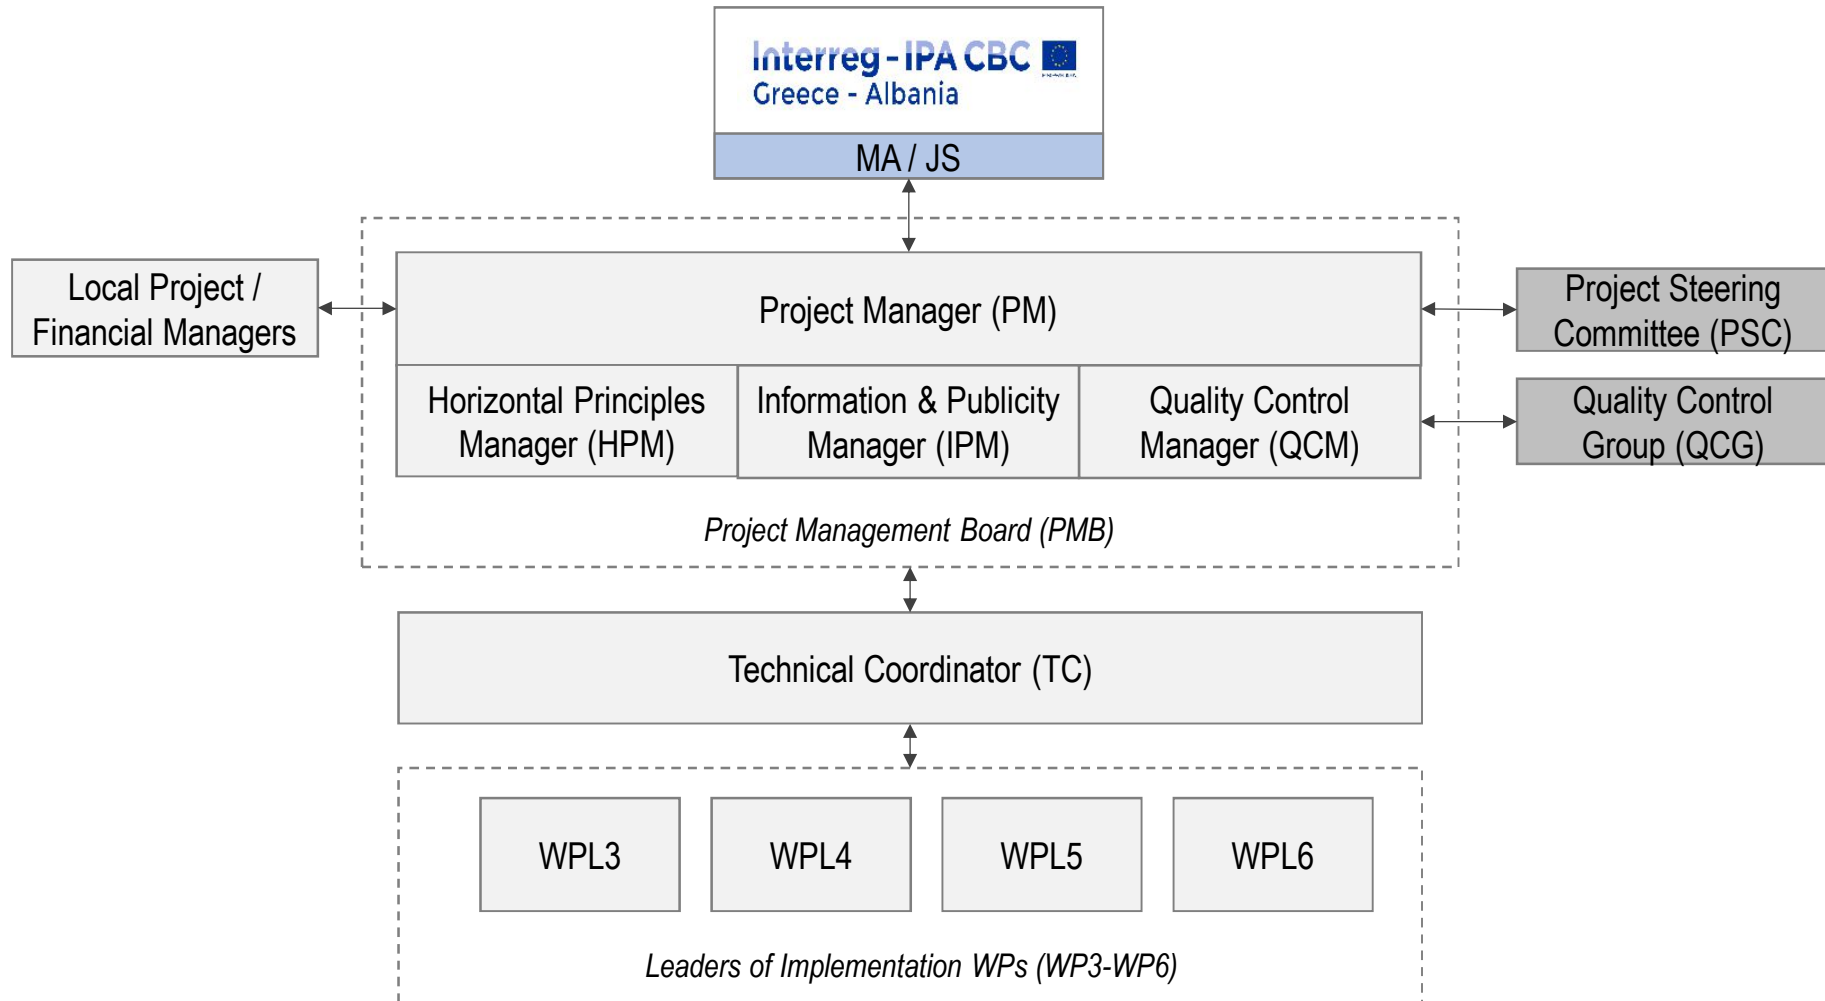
Interreg - IPA CBC
Greece - Albania

MA / JS

Local Project / Financial Managers

Project Manager (PM)

Project Steering Committee (PSC)

Horizontal Principles Manager (HPM)

Information & Publicity Manager (IPM)

Quality Control Manager (QCM)

Quality Control Group (QCG)

Project Management Board (PMB)

Technical Coordinator (TC)

WPL3

WPL4

WPL5

WPL6

Leaders of Implementation WPs (WP3-WP6)